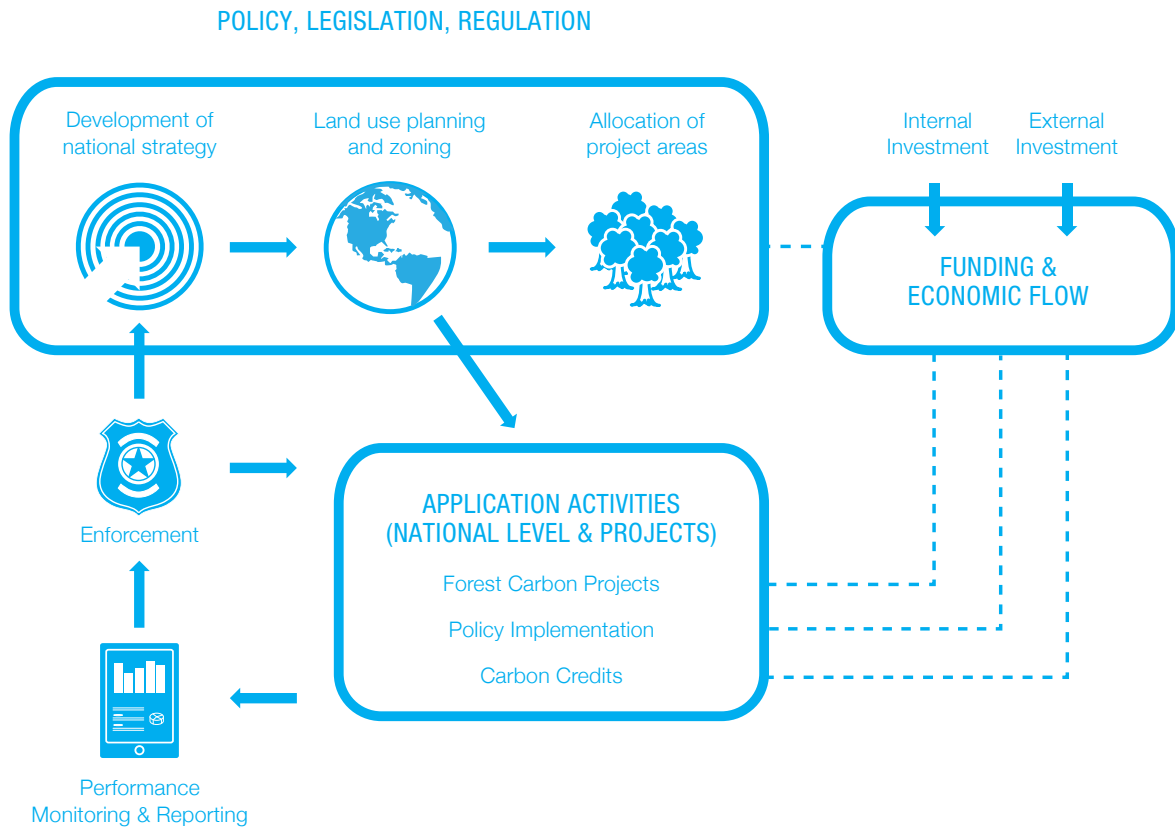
POLICY, LEGISLATION, REGULATION

Development of national strategy

Land use planning and zoning

Allocation of project areas

Internal Investment

External Investment

FUNDING & ECONOMIC FLOW

Enforcement

APPLICATION ACTIVITIES (NATIONAL LEVEL & PROJECTS)

Forest Carbon Projects

Policy Implementation

Carbon Credits

Performance Monitoring & Reporting